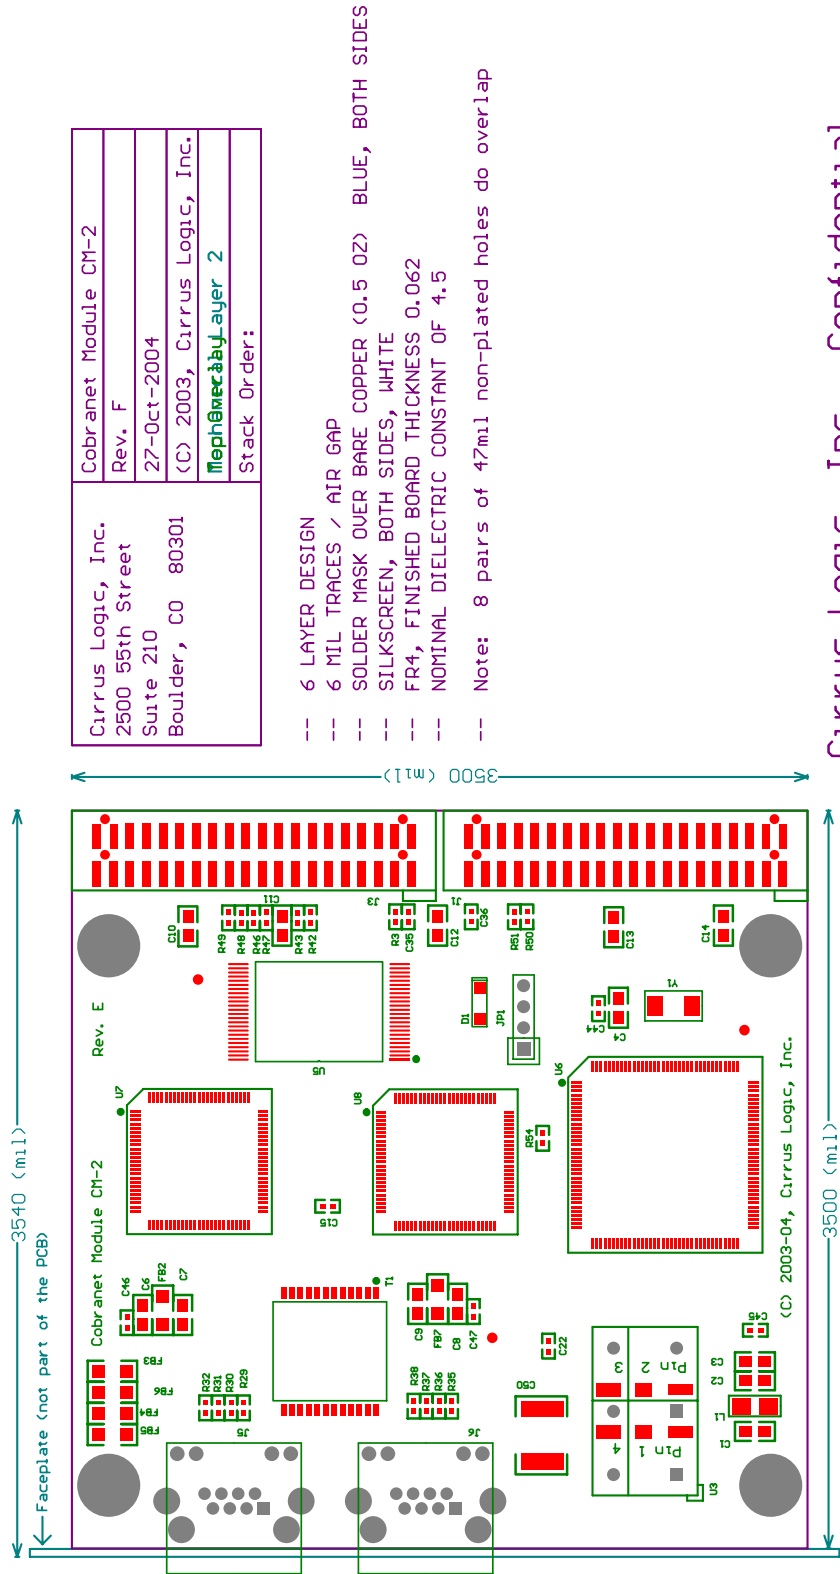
Cirrus Logic, Inc.
2500 55th Street
Suite 210
Boulder, CO 80301

Cobranet Module CM-2
Rev. F
27-Oct-2004
(C) 2003, Cirrus Logic, Inc.
Layer 2
Stack Order:

-- 6 LAYER DESIGN
-- 6 MIL TRACES / AIR GAP
-- SOLDER MASK OVER BARE COPPER (0.5 OZ) BLUE, BOTH SIDES
-- SILKSCREEN, BOTH SIDES, WHITE
-- FR4, FINISHED BOARD THICKNESS 0.062
-- NOMINAL DIELECTRIC CONSTANT OF 4.5

-- Note: 8 pairs of 47mil non-plated holes do overlap

Cirrus Logic, Inc. Confidential

3500 (mil)

3540 (mil)

3500 (mil)

Faceplate (not part of the PCB)

Rev. E
Cobranet Module CM-2
(C) 2003-04, Cirrus Logic, Inc.

J3 J1 C11 C10 R49 R48 R46 R47 R43 R42 R3 C35 C12 C36 R51 R50 C13 C14 D1 JP1 Y1 C44 C4 U5 U6 U7 U8 R54 C15 C46 C6 FB2 C7 T1 C9 FB7 C8 C47 C22 C45 FB3 FB6 FB4 FB5 R32 R31 R30 R29 R38 R37 R36 R35 J5 J6 C50 Pin 2 3 Pin 1 4 C3 C2 L1 C1 U3